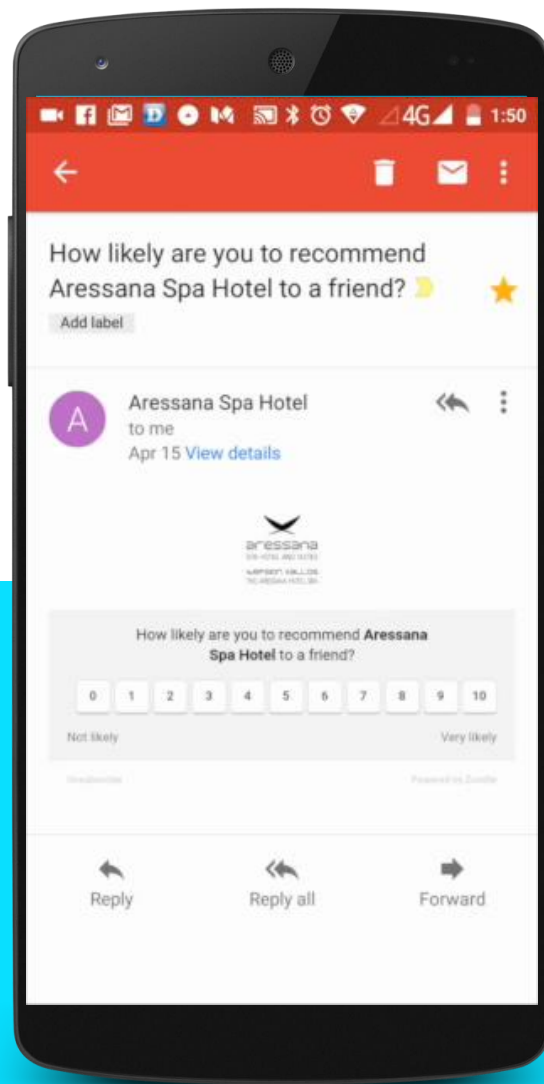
4G 1:50

How likely are you to recommend Aressana Spa Hotel to a friend?

Add label

A

Aressana Spa Hotel
to me
Apr 15 View details

aressana
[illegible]
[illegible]

How likely are you to recommend **Aressana Spa Hotel** to a friend?

0 1 2 3 4 5 6 7 8 9 10

Not likely

Very likely

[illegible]

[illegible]

Reply

Reply all

Forward